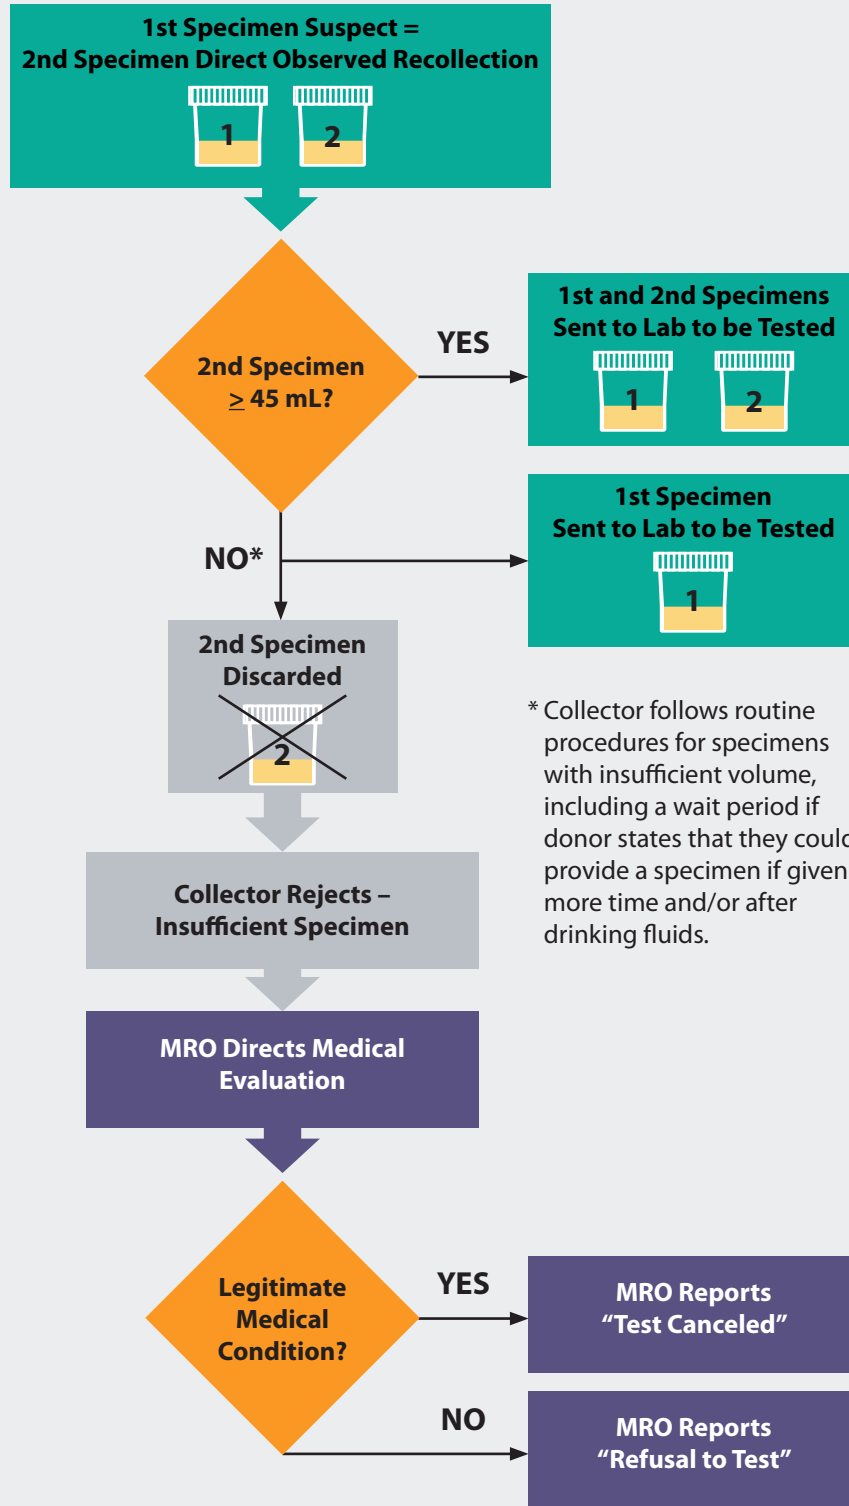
1st Specimen Suspect =
2nd Specimen Direct Observed Recollection

1 2

2nd Specimen
$\geq$ 45 mL?

YES

1st and 2nd Specimens
Sent to Lab to be Tested

1 2

1st Specimen
Sent to Lab to be Tested

1

NO*

2nd Specimen
Discarded

2

* Collector follows routine procedures for specimens with insufficient volume, including a wait period if donor states that they could provide a specimen if given more time and/or after drinking fluids.

Collector Rejects –
Insufficient Specimen

MRO Directs Medical
Evaluation

Legitimate
Medical
Condition?

YES

MRO Reports
“Test Canceled”

NO

MRO Reports
“Refusal to Test”